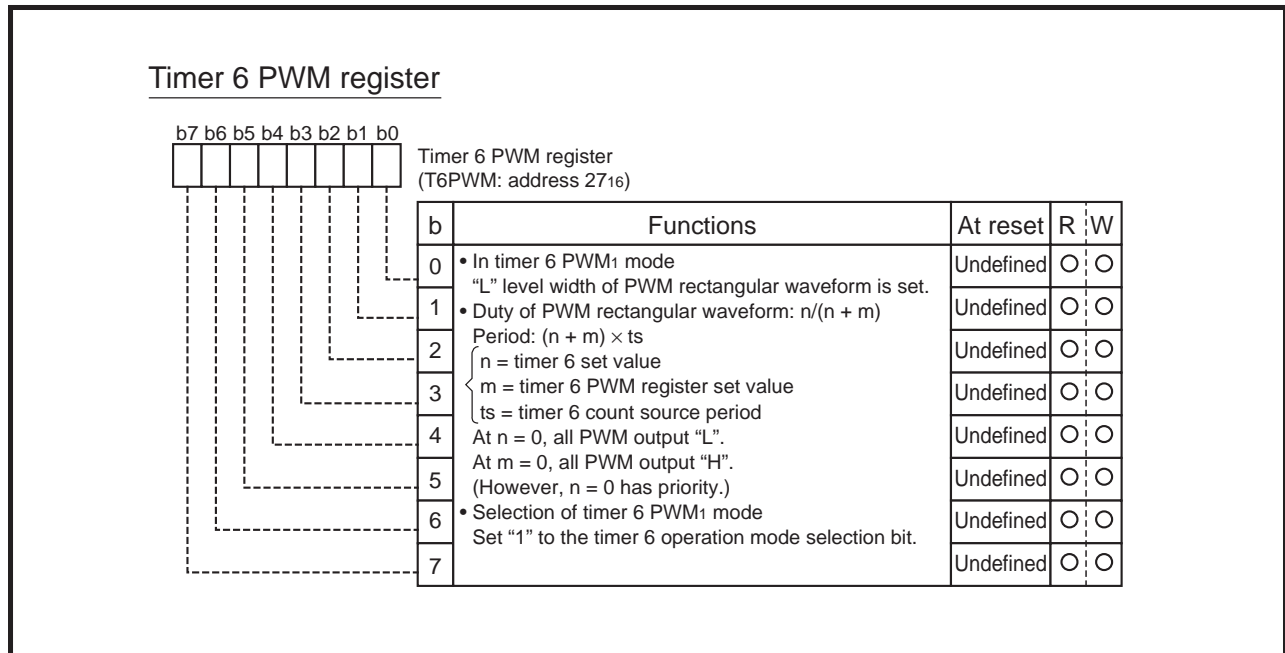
Timer 6 PWM register

b7 b6 b5 b4 b3 b2 b1 b0

Timer 6 PWM register
(T6PWM: address $27_{16}$)

| b | Functions | At reset | R | W |
|---|---|---|---|---|
| 0 | • In timer 6 PWM$_1$ mode "L" level width of PWM rectangular waveform is set. • Duty of PWM rectangular waveform: n/(n + m) Period: (n + m) $\times$ ts n = timer 6 set value m = timer 6 PWM register set value ts = timer 6 count source period At n = 0, all PWM output "L". At m = 0, all PWM output "H". (However, n = 0 has priority.) • Selection of timer 6 PWM$_1$ mode Set "1" to the timer 6 operation mode selection bit. | Undefined | O | O |
| 1 | | Undefined | O | O |
| 2 | | Undefined | O | O |
| 3 | | Undefined | O | O |
| 4 | | Undefined | O | O |
| 5 | | Undefined | O | O |
| 6 | | Undefined | O | O |
| 7 | | Undefined | O | O |